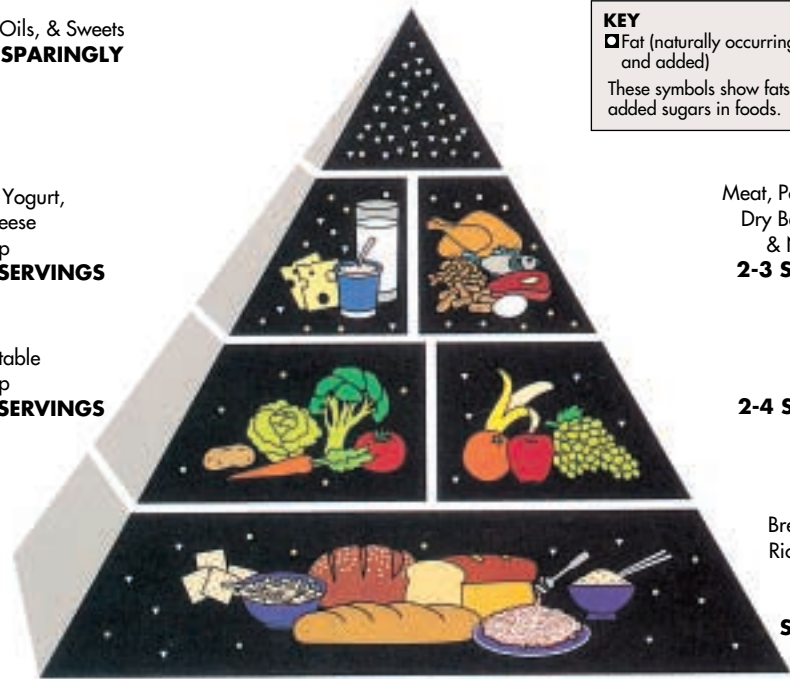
Oils, & Sweets
SPARINGLY

Yogurt,
eese
p
SERVINGS

table
p
SERVINGS

KEY
Fat (naturally occurring and added)
These symbols show fats added sugars in foods.

Meat, Po
Dry Be
& N
2-3 S

2-4 S

Bre
Ric

S